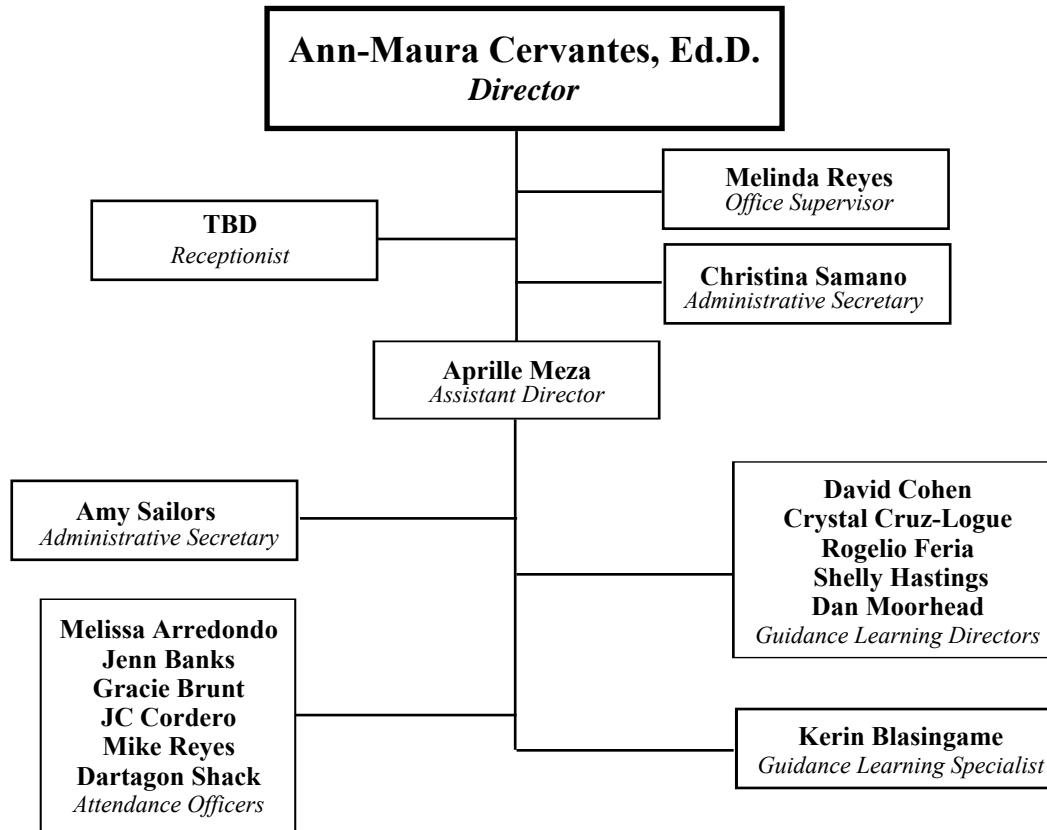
Ann-Maura Cervantes, Ed.D.
Director

Melinda Reyes
Office Supervisor

TBD
Receptionist

Christina Samano
Administrative Secretary

Aprille Meza
Assistant Director

Amy Sailors
Administrative Secretary

David Cohen
Crystal Cruz-Logue
Rogelio Feria
Shelly Hastings
Dan Moorhead
Guidance Learning Directors

Melissa Arredondo
Jenn Banks
Gracie Brunt
JC Cordero
Mike Reyes
Dartagon Shack
Attendance Officers

Kerin Blasingame
Guidance Learning Specialist